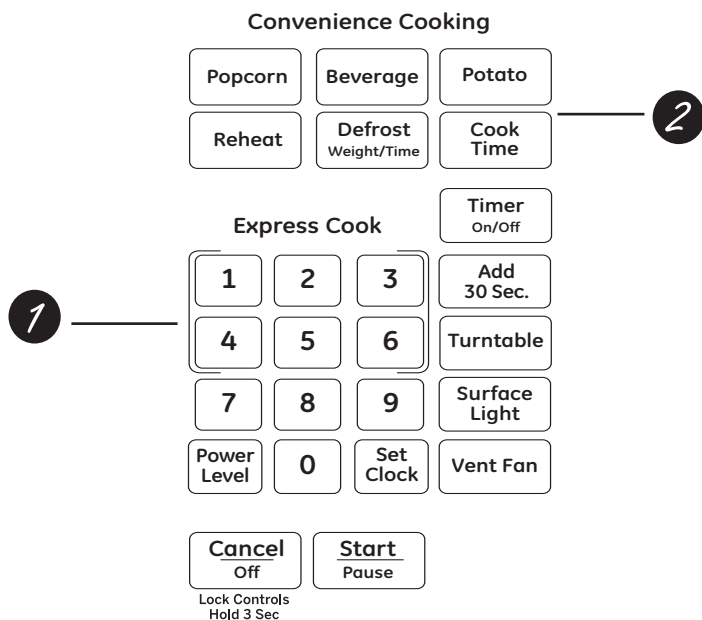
Convenience Cooking

Popcorn
Beverage
Potato

Reheat
Defrost
Weight/Time
Cook
Time

2

Express Cook

Timer
On/Off

1

1
2
3
Add
30 Sec.

4
5
6
Turntable

7
8
9
Surface
Light

Power
Level
0
Set
Clock
Vent Fan

Cancel
Off
Lock Controls
Hold 3 Sec

Start
Pause